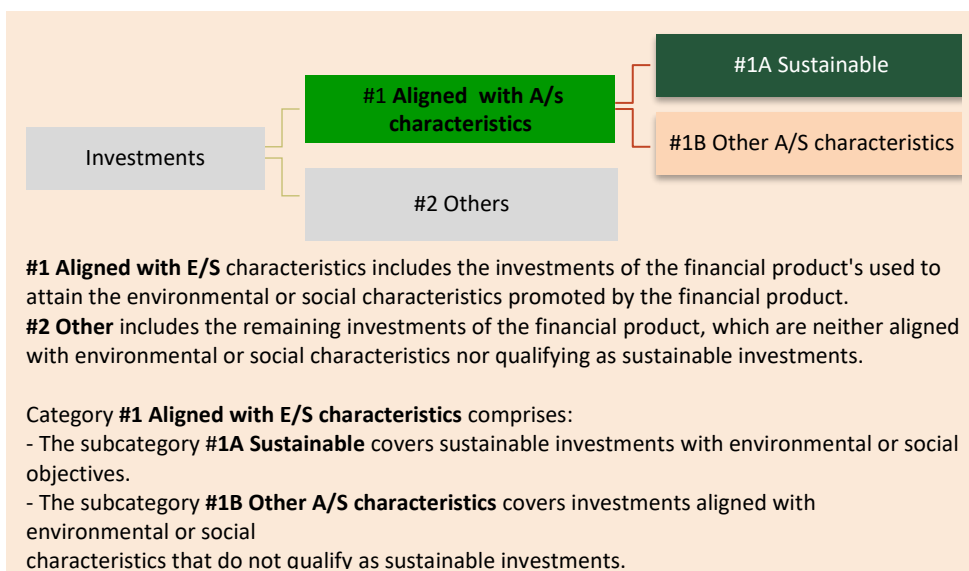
Investments

#1 **Aligned with A/s characteristics**

#1A Sustainable

#1B Other A/S characteristics

#2 Others

**#1 Aligned with E/S** characteristics includes the investments of the financial product's used to attain the environmental or social characteristics promoted by the financial product.
**#2 Other** includes the remaining investments of the financial product, which are neither aligned with environmental or social characteristics nor qualifying as sustainable investments.

Category **#1 Aligned with E/S characteristics** comprises:
- The subcategory **#1A Sustainable** covers sustainable investments with environmental or social objectives.
- The subcategory **#1B Other A/S characteristics** covers investments aligned with environmental or social
characteristics that do not qualify as sustainable investments.